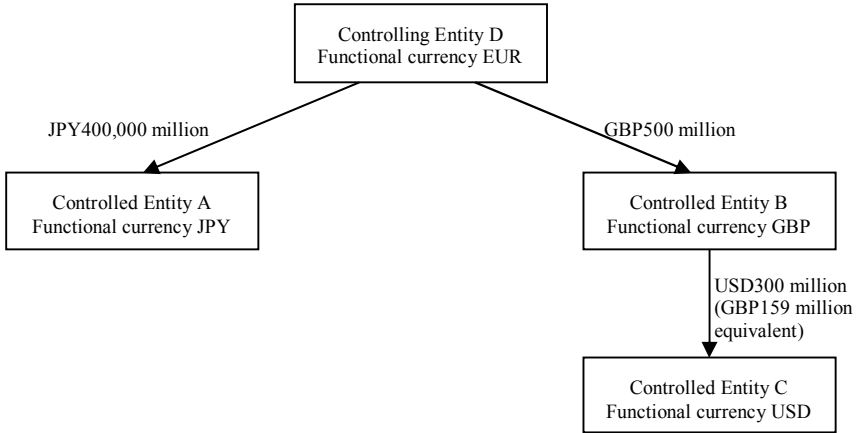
Controlling Entity D
Functional currency EUR

JPY400,000 million

GBP500 million

Controlled Entity A
Functional currency JPY

Controlled Entity B
Functional currency GBP

USD300 million
(GBP159 million
equivalent)

Controlled Entity C
Functional currency USD